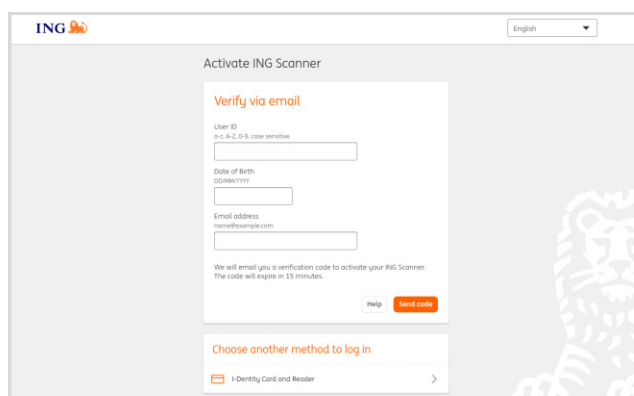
ING

English

Activate ING Scanner

Verify via email

User ID
a-z, A-Z, 0-9, case sensitive

Date of Birth
DD/MM/YYYY

Email address
name@example.com

We will email you a verification code to activate your ING Scanner. The code will expire in 15 minutes.

Help
Send code

Choose another method to log in

I-Dentity Card and Reader